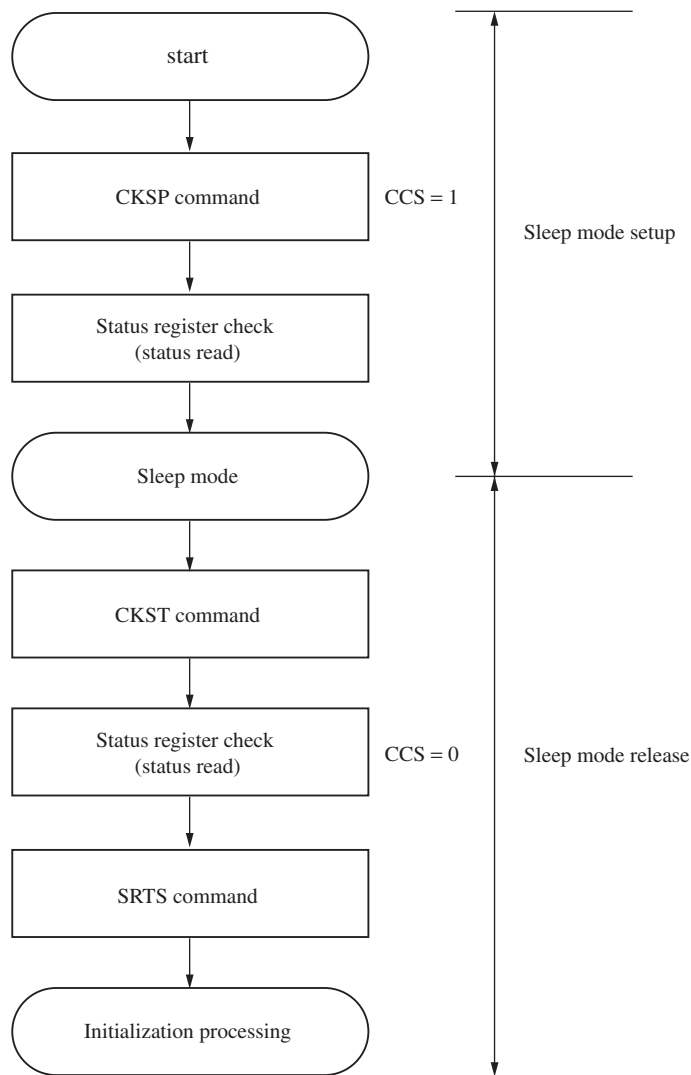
start

CKSP command

CCS = 1

Sleep mode setup

Status register check
(status read)

Sleep mode

CKST command

Status register check
(status read)

CCS = 0

Sleep mode release

SRTS command

Initialization processing